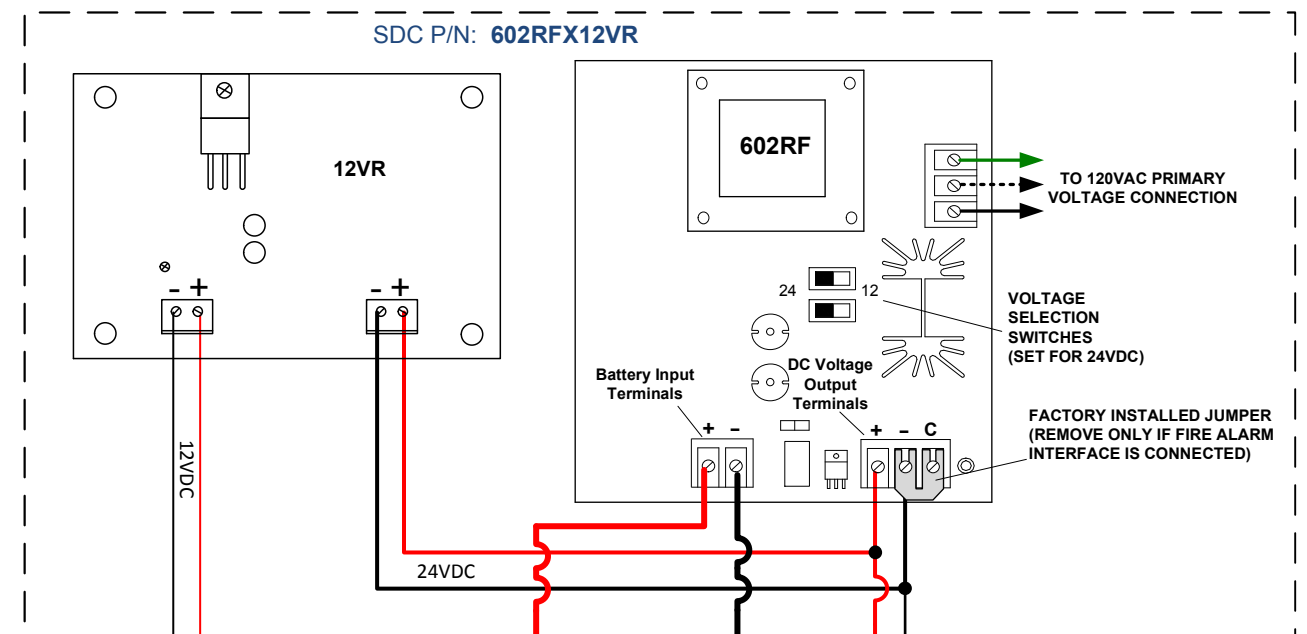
SDC P/N: 602RFX12VR

12VR

- +

- +

12VDC

24VDC

602RF

TO 120VAC PRIMARY VOLTAGE CONNECTION

24

12

VOLTAGE SELECTION SWITCHES (SET FOR 24VDC)

Battery Input Terminals

DC Voltage Output Terminals

+ -

+ - C

FACTORY INSTALLED JUMPER (REMOVE ONLY IF FIRE ALARM INTERFACE IS CONNECTED)